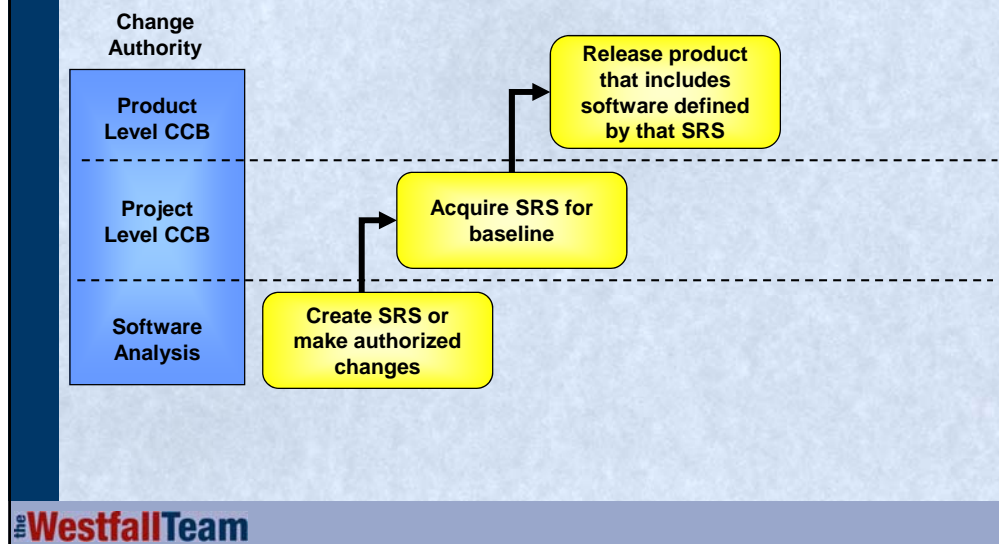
Change Authority

Product Level CCB

Project Level CCB

Software Analysis

Release product that includes software defined by that SRS

Acquire SRS for baseline

Create SRS or make authorized changes

theWestfallTeam